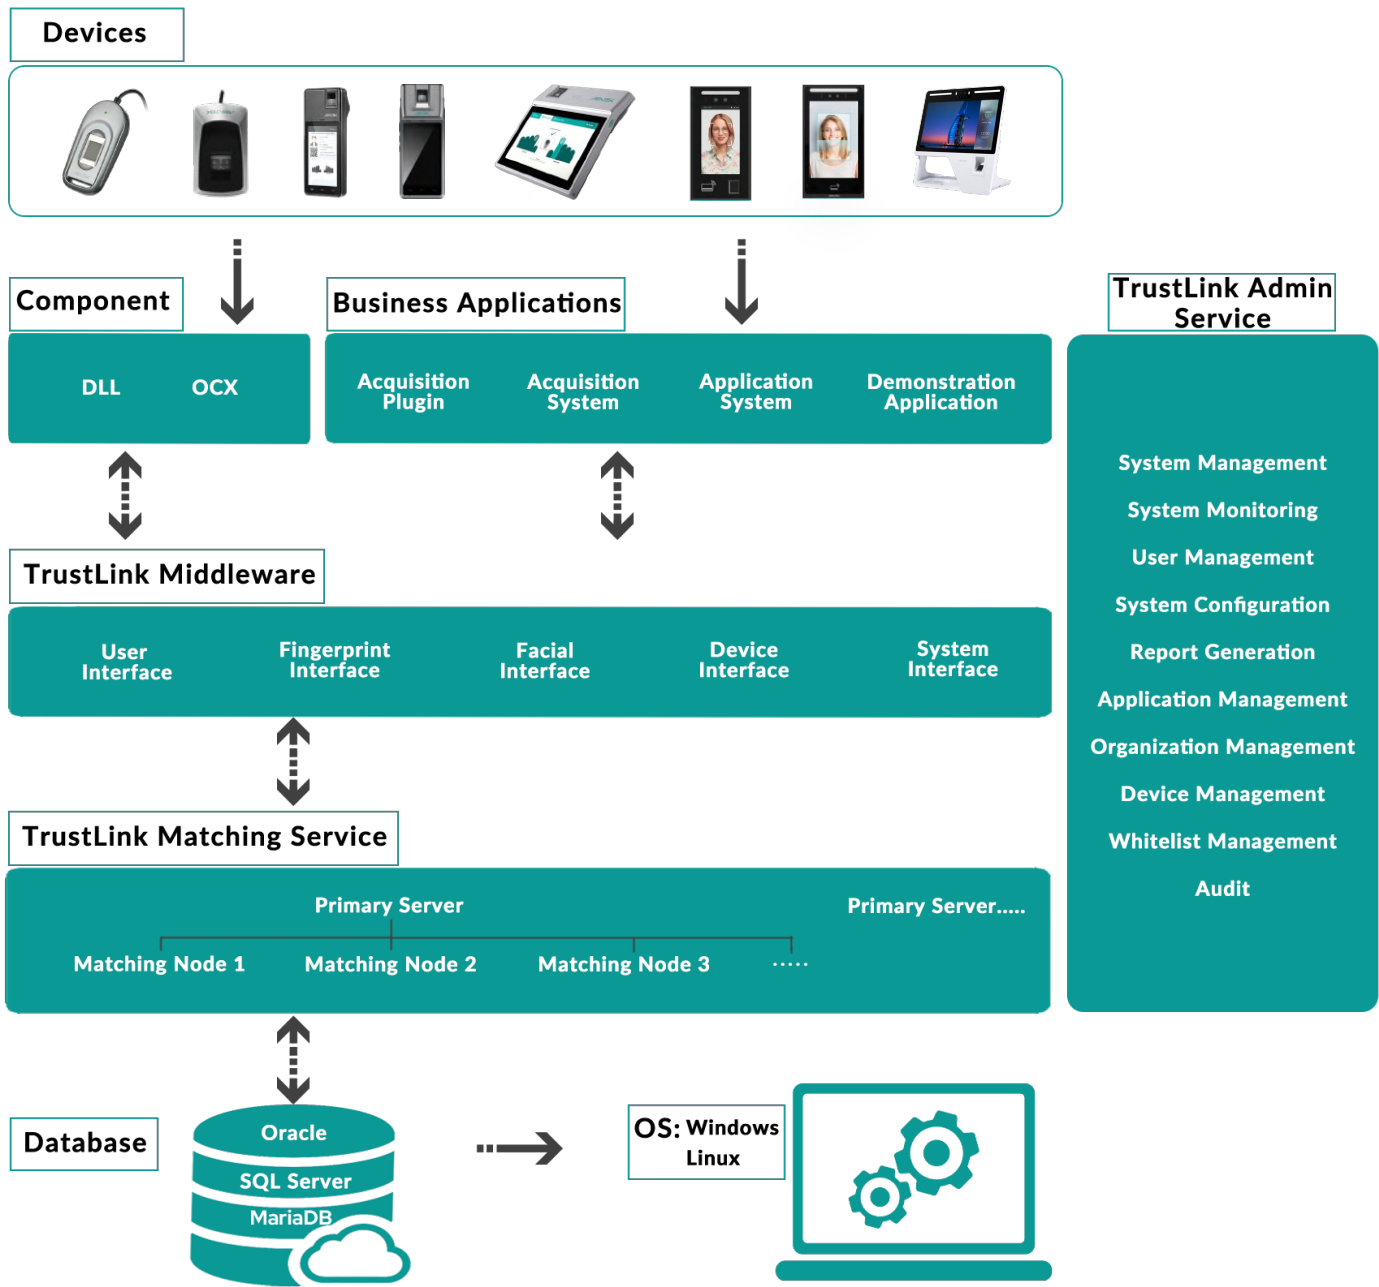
Devices

Component

DLL OCX

Business Applications

Acquisition Plugin

Acquisition System

Application System

Demonstration Application

TrustLink Admin Service

System Management

System Monitoring

User Management

System Configuration

Report Generation

Application Management

Organization Management

Device Management

Whitelist Management

Audit

TrustLink Middleware

User Interface

Fingerprint Interface

Facial Interface

Device Interface

System Interface

TrustLink Matching Service

Primary Server

Primary Server.....

Matching Node 1

Matching Node 2

Matching Node 3

.....

Database

Oracle

SQL Server

MariaDB

OS: Windows Linux